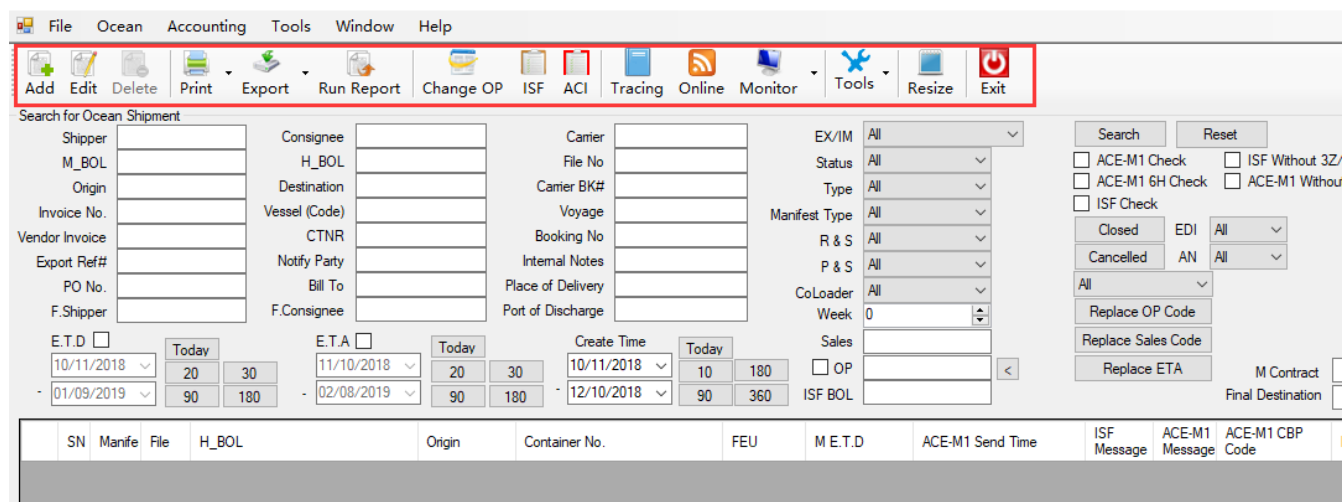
File Ocean Accounting Tools Window Help

Add Edit Delete Print Export Run Report Change OP ISF ACI Tracing Online Monitor Tools Resize Exit

Search for Ocean Shipment

Shipper
M_BOL
Origin
Invoice No.
Vendor Invoice
Export Ref#
PO No.
F.Shipper

Consignee
H_BOL
Destination
Vessel (Code)
CTNR
Notify Party
Bill To
F.Consignee

Carrier
File No
Carrier BK#
Voyage
Booking No
Internal Notes
Place of Delivery
Port of Discharge

EX/IM All
Status All
Type All
Manifest Type All
R & S All
P & S All
CoLoader All
Week 0
Sales
OP
ISF BOL

Search Reset
ACE-M1 Check
ISF Without 3Z/
ACE-M1 6H Check
ACE-M1 Withou
ISF Check
Closed EDI All
Cancelled AN All
All
Replace OP Code
Replace Sales Code
Replace ETA
M Contract
Final Destination

E.T.D
10/11/2018
- 01/09/2019
Today
20 30
90 180

E.T.A
11/10/2018
- 02/08/2019
Today
20 30
90 180

Create Time
10/11/2018
- 12/10/2018
Today
10 180
90 360

<

| | SN | Manife | File | H_BOL | Origin | Container No. | FEU | M E.T.D | ACE-M1 Send Time | ISF Message | ACE-M1 Message | ACE-M1 CBP Code |
|---|---|---|---|---|---|---|---|---|---|---|---|---|